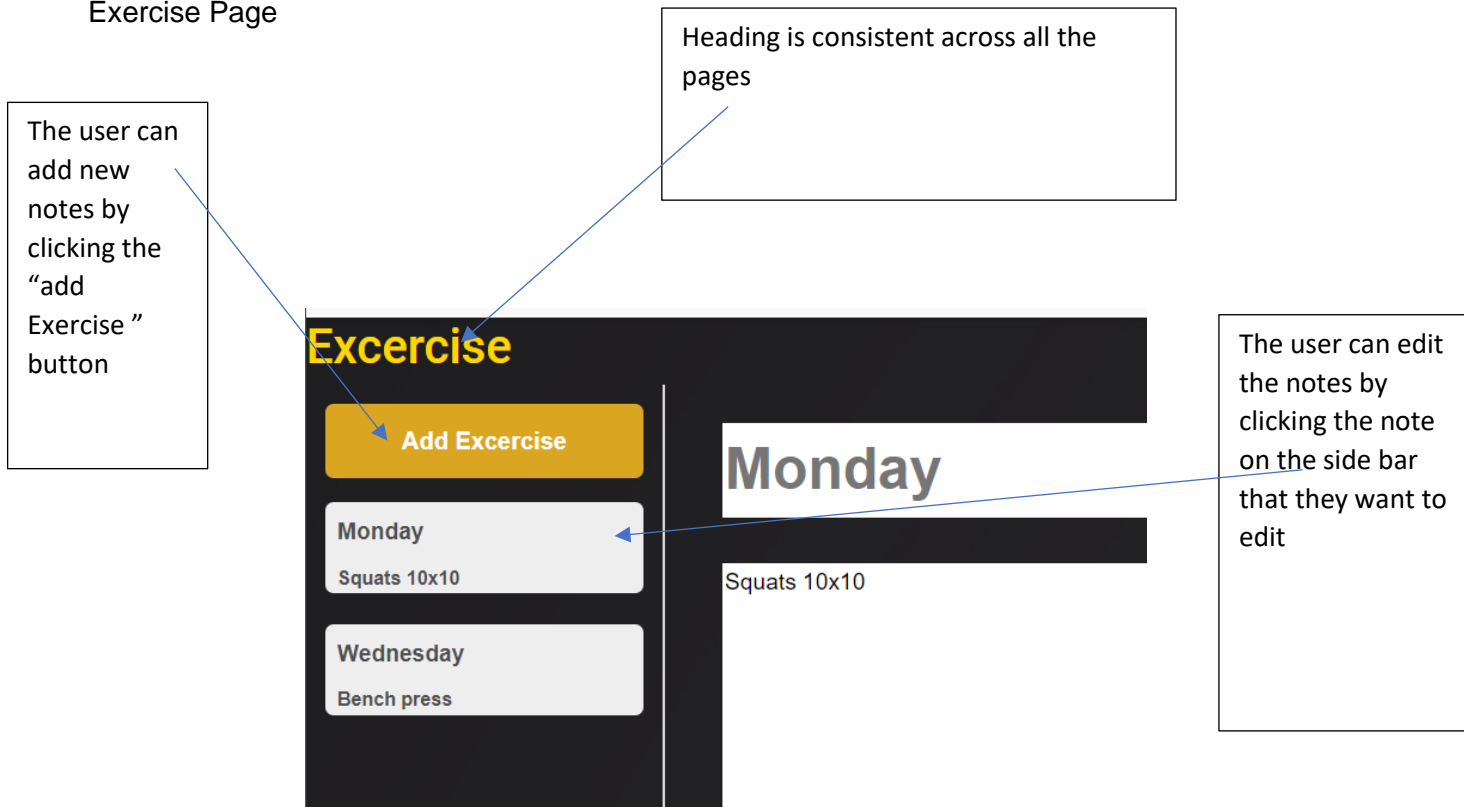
Exercise Page

Heading is consistent across all the pages

The user can add new notes by clicking the "add Exercise " button

Excercise

Add Excercise

Monday

Squats 10x10

Wednesday

Bench press

Monday

Squats 10x10

The user can edit the notes by clicking the note on the side bar that they want to edit